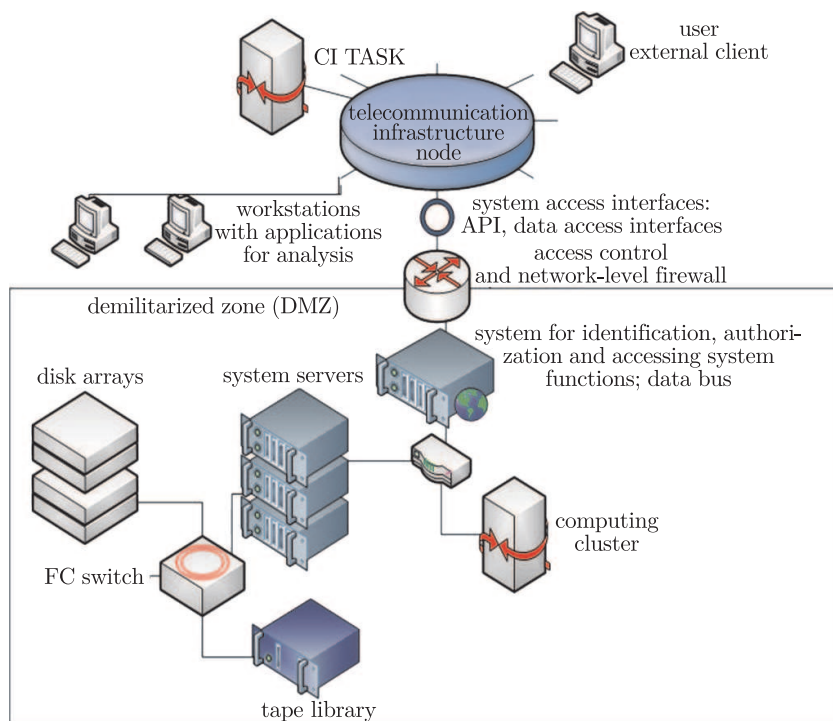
CI TASK

user
external client

telecommunication
infrastructure
node

workstations
with applications
for analysis

system access interfaces:
API, data access interfaces

access control
and network-level firewall

demilitarized zone (DMZ)

system for identification, authorization and accessing system functions; data bus

disk arrays

system servers

computing
cluster

FC switch

tape library